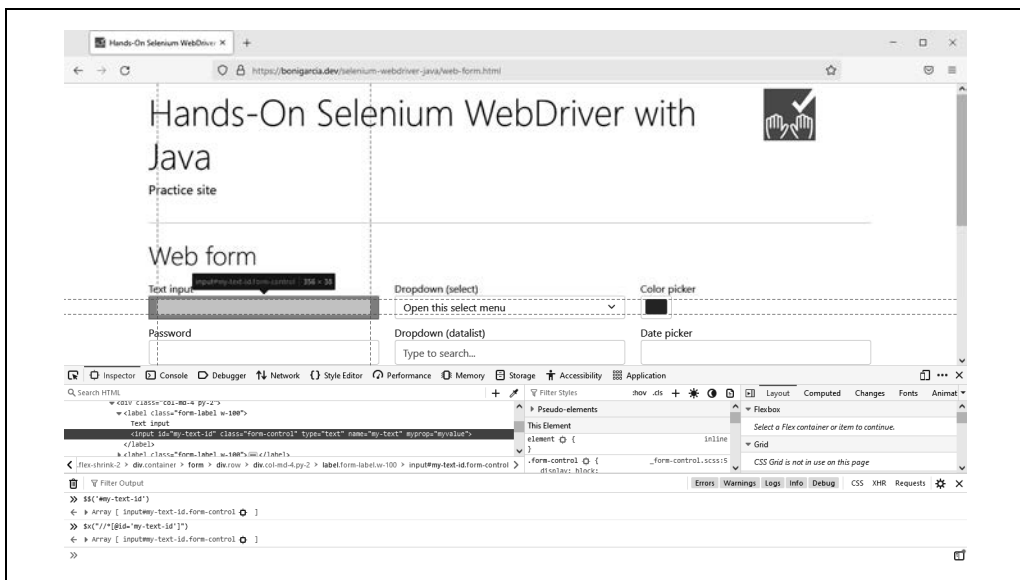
Hands-On Selenium WebDriver ×  +

https://bonigarcia.dev/selenium-webdriver-java/web-form.html

Hands-On Selenium WebDriver with Java

Practice site

Web form

Text input  input#my-text-id.form-control 356 × 38

Dropdown (select)

Open this select menu

Color picker

Password

Dropdown (datalist)

Type to search...

Date picker

Inspector  Console  Debugger  Network  Style Editor  Performance  Memory  Storage  Accessibility  Application

Search HTML

<div class="col-md-4 py-2">
<label class="form-label w-100">
Text input
<input id="my-text-id" class="form-control" type="text" name="my-text" myprop="myvalue">
</label>
<label class="form-label w-100"> </label>

Filter Styles  :hov .cls

Pseudo-elements

This Element

element { inline
}

.form-control { _form-control.scss:5
display: block;

Layout  Computed  Changes  Fonts  Animat

Flexbox

Select a Flex container or item to continue.

Grid

CSS Grid is not in use on this page

flex-shrink-2 > div.container > form > div.row > div.col-md-4.py-2 > label.form-label.w-100 > input#my-text-id.form-control

Filter Output

Errors  Warnings  Logs  Info  Debug  CSS  XHR  Requests

>> $$('#my-text-id')
← Array [ input#my-text-id.form-control ]
>> $x("//*[@id='my-text-id']")
← Array [ input#my-text-id.form-control ]
>>